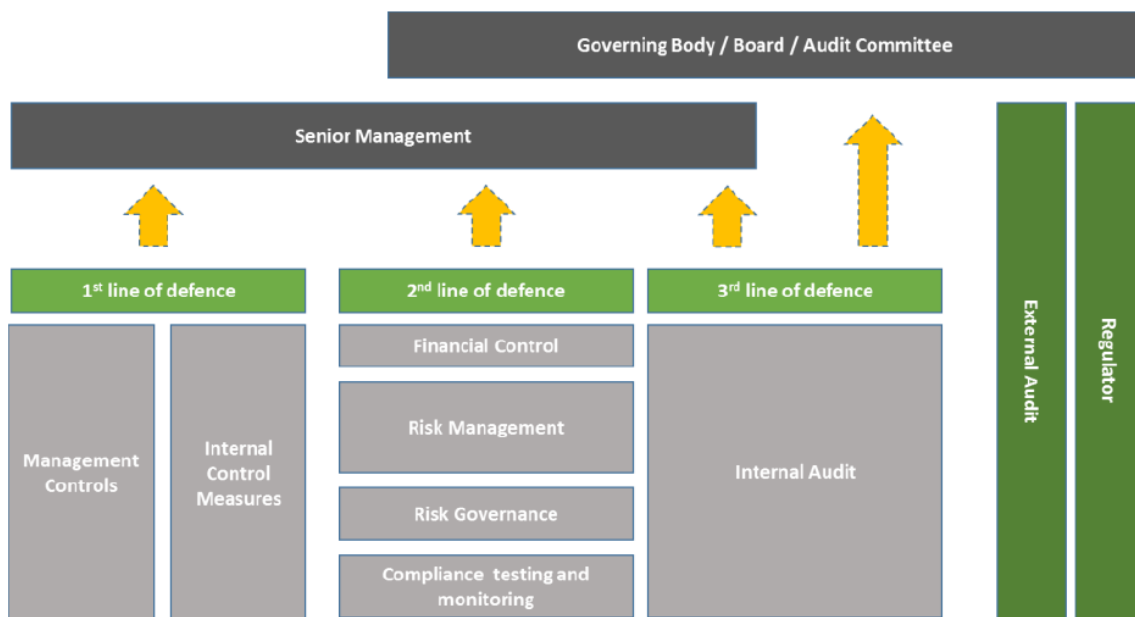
Governing Body / Board / Audit Committee

Senior Management

1st line of defence

2nd line of defence

3rd line of defence

Management Controls

Internal Control Measures

Financial Control

Risk Management

Risk Governance

Compliance testing and monitoring

Internal Audit

External Audit

Regulator